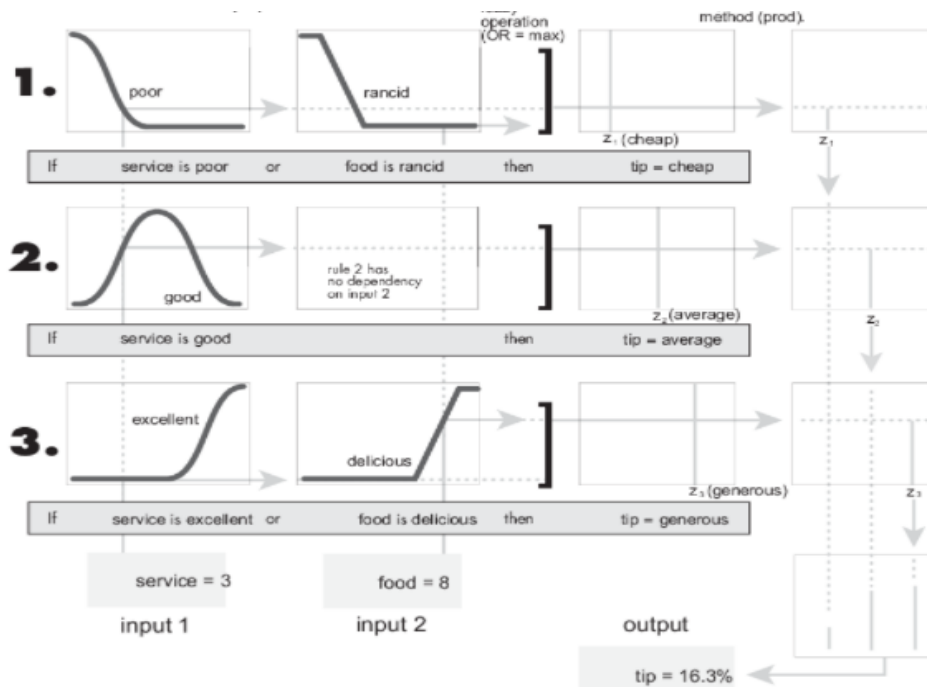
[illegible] operation (OR = max)

method (prod).

1.

poor

rancid

$z_1$ (cheap)

$z_1$

| If | service is poor | or | food is rancid | then | tip = cheap |
|---|---|---|---|---|---|

2.

good

rule 2 has no dependency on input 2

$z_2$ (average)

$z_2$

| If | service is good | then | tip = average |
|---|---|---|---|

3.

excellent

delicious

$z_3$ (generous)

$z_3$

| If | service is excellent | or | food is delicious | then | tip = generous |
|---|---|---|---|---|---|

service = 3

food = 8

input 1

input 2

output

tip = 16.3%